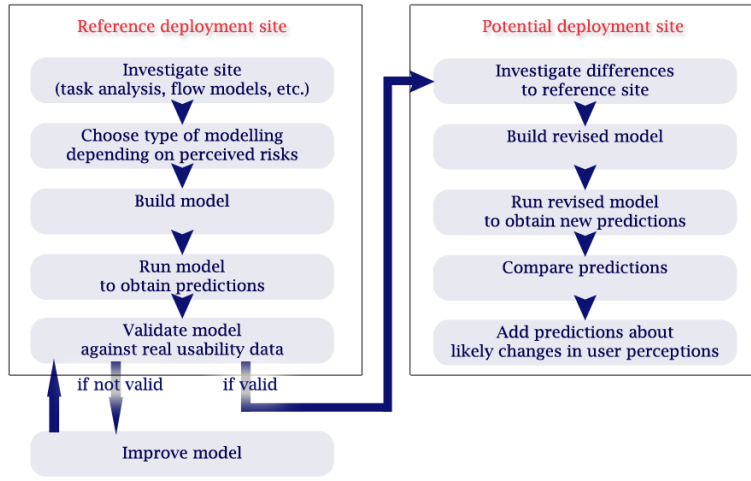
Reference deployment site

Investigate site
(task analysis, flow models, etc.)

Choose type of modelling
depending on perceived risks

Build model

Run model
to obtain predictions

Validate model
against real usability data

if not valid

if valid

Improve model

Potential deployment site

Investigate differences
to reference site

Build revised model

Run revised model
to obtain new predictions

Compare predictions

Add predictions about
likely changes in user perceptions